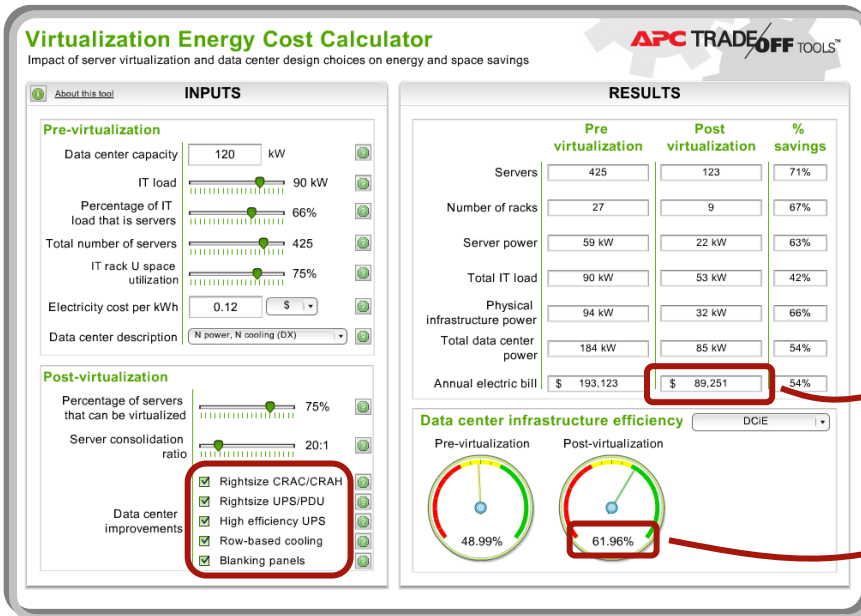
Virtualization Energy Cost Calculator

Impact of server virtualization and data center design choices on energy and space savings

APC TRADEOFF TOOLS™

About this tool

INPUTS

Pre-virtualization

Data center capacity 120 kW

IT load 90 kW

Percentage of IT load that is servers 66%

Total number of servers 425

IT rack U space utilization 75%

Electricity cost per kWh 0.12 $

Data center description N power, N cooling (DX)

Post-virtualization

Percentage of servers that can be virtualized 75%

Server consolidation ratio 20:1

Data center improvements
Rightsize CRAC/CRAH
Rightsize UPS/PDU
High efficiency UPS
Row-based cooling
Blanking panels

RESULTS

| | Pre virtualization | Post virtualization | % savings |
|---|---|---|---|
| Servers | 425 | 123 | 71% |
| Number of racks | 27 | 9 | 67% |
| Server power | 59 kW | 22 kW | 63% |
| Total IT load | 90 kW | 53 kW | 42% |
| Physical infrastructure power | 94 kW | 32 kW | 66% |
| Total data center power | 184 kW | 85 kW | 54% |
| Annual electric bill | $ 193,123 | $ 89,251 | 54% |

Data center infrastructure efficiency DCiE

Pre-virtualization 48.99%

Post-virtualization 61.96%